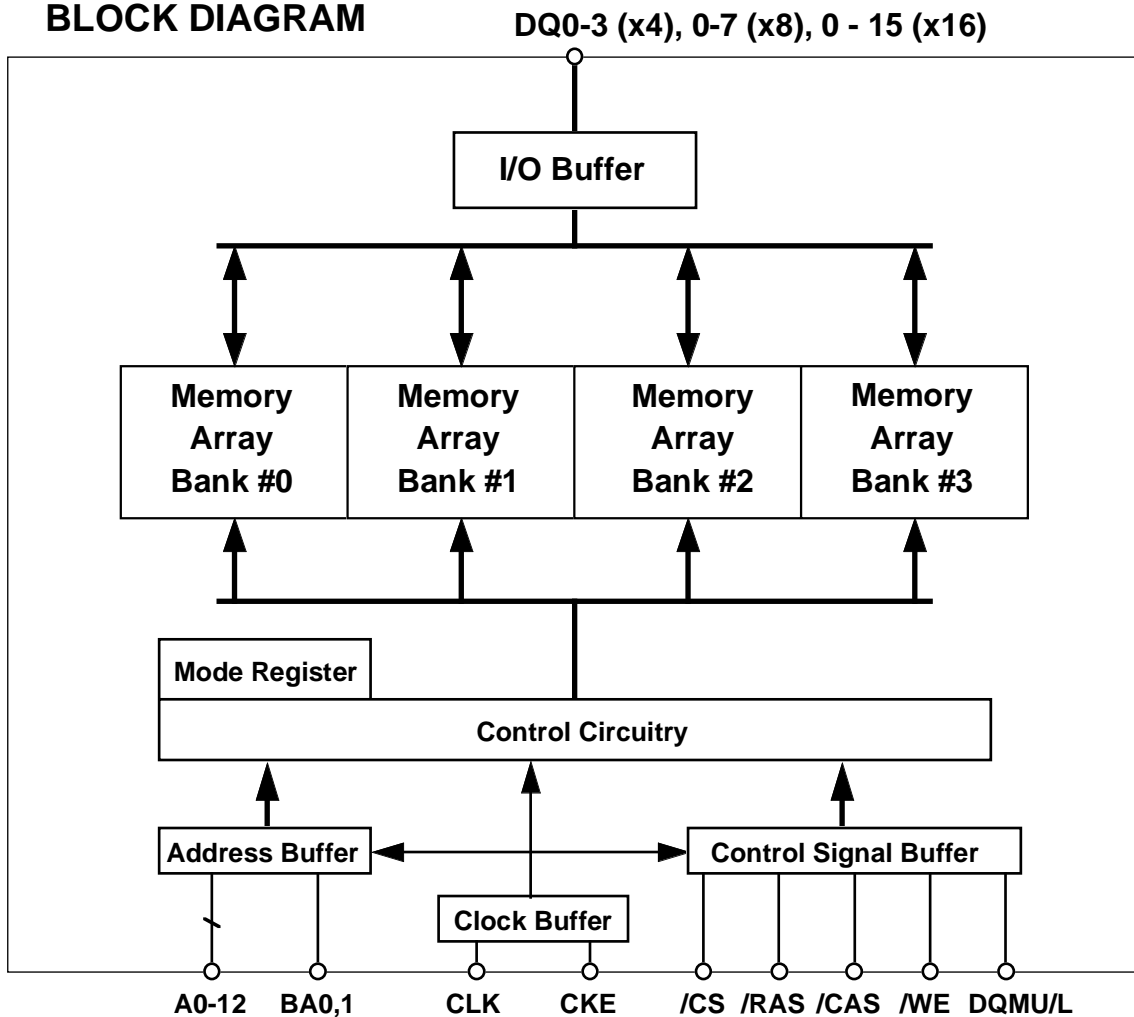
BLOCK DIAGRAM

DQ0-3 (x4), 0-7 (x8), 0 - 15 (x16)

I/O Buffer

Memory Array Bank #0

Memory Array Bank #1

Memory Array Bank #2

Memory Array Bank #3

Mode Register

Control Circuitry

Address Buffer

Control Signal Buffer

Clock Buffer

A0-12 BA0,1 CLK CKE /CS /RAS /CAS /WE DQMU/L